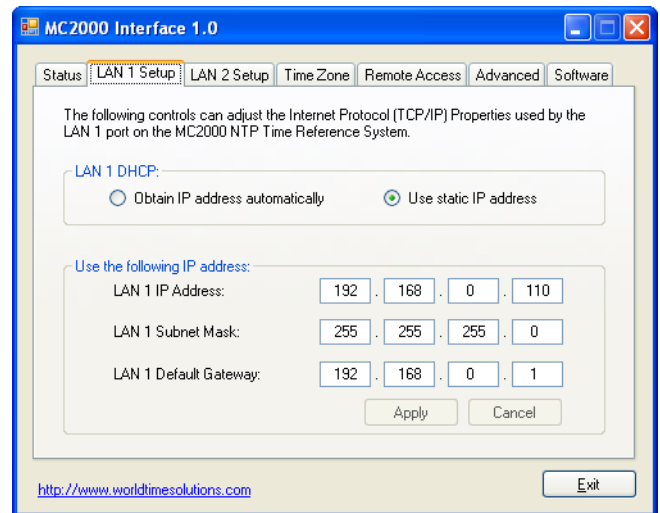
MC2000 Interface 1.0

Status | LAN 1 Setup | LAN 2 Setup | Time Zone | Remote Access | Advanced | Software

The following controls can adjust the Internet Protocol (TCP/IP) Properties used by the LAN 1 port on the MC2000 NTP Time Reference System.

LAN 1 DHCP:

Obtain IP address automatically

Use static IP address

Use the following IP address:

LAN 1 IP Address: 192 . 168 . 0 . 110

LAN 1 Subnet Mask: 255 . 255 . 255 . 0

LAN 1 Default Gateway: 192 . 168 . 0 . 1

Apply

Cancel

http://www.worldtimesolutions.com

Exit